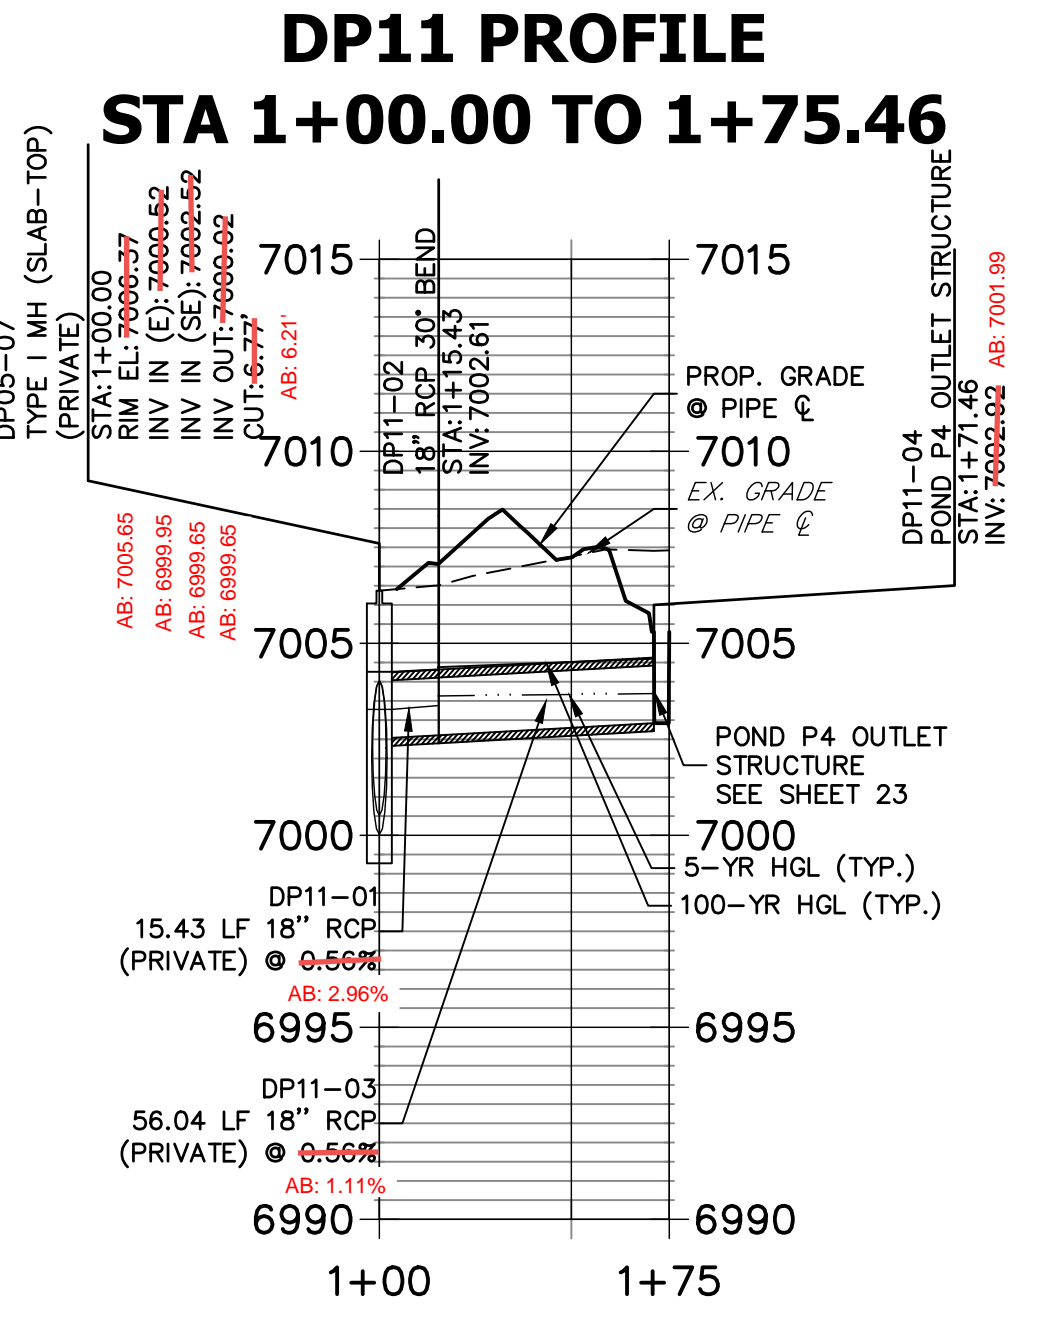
DP11 PROFILE
STA 1+00.00 TO 1+75.46

DP05-07
TYPE I MH (SLAB-TOP)
(PRIVATE)
STA:1+00.00
RIM EL: 7006.37
INV IN (E): 7000.52
INV IN (SE): 7002.52
INV OUT: 7000.02
CUT: 6.77'
AB: 6.21'

AB: 7005.65
AB: 6999.95
AB: 6999.65
AB: 6999.65

DP11-02
18" RCP 30° BEND
STA:1+15.43
INV: 7002.61

DP11-04
POND P4 OUTLET STRUCTURE
STA:1+71.46
INV: 7002.92
AB: 7001.99

7015
7010
7005
7000
6995
6990

7015
7010
7005
7000
6995
6990

PROP. GRADE
@ PIPE ℄

EX. GRADE
@ PIPE ℄

POND P4 OUTLET
STRUCTURE
SEE SHEET 23

5-YR HGL (TYP.)
100-YR HGL (TYP.)

DP11-01
15.43 LF 18" RCP
(PRIVATE) @ 0.56%
AB: 2.96%

DP11-03
56.04 LF 18" RCP
(PRIVATE) @ 0.56%
AB: 1.11%

1+00
1+75